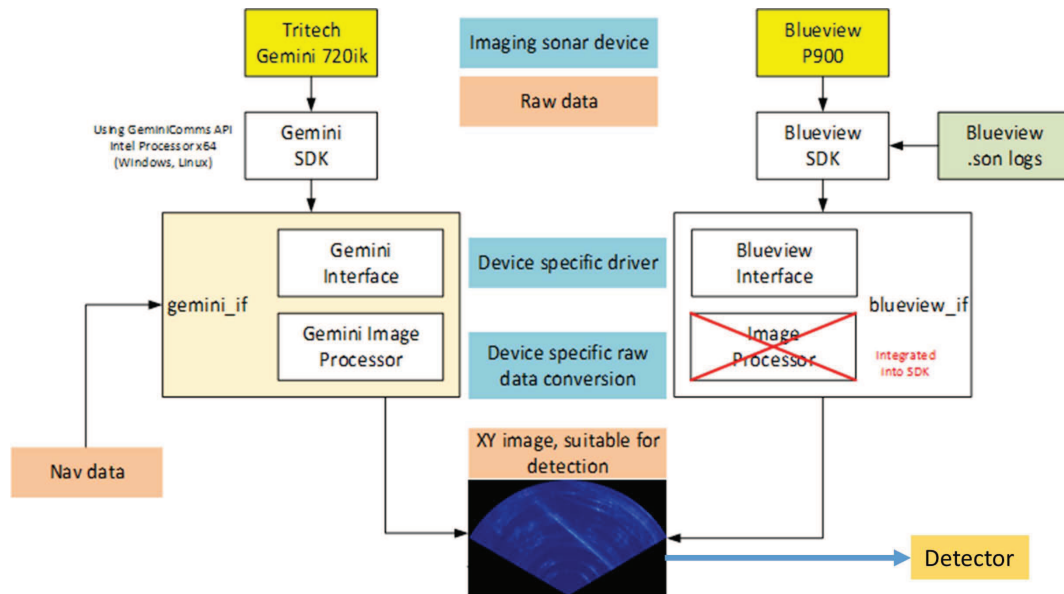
Tritech Gemini 720ik

Imaging sonar device

Blueview P900

Raw data

Using GeminiComms API Intel Processor x64 (Windows, Linux)

Gemini SDK

Blueview SDK

Blueview .son logs

Gemini Interface

Device specific driver

Blueview Interface

gemini_if

Gemini Image Processor

blueview_if

Image Processor

Device specific raw data conversion

Integrated into SDK

XY image, suitable for detection

Nav data

Detector